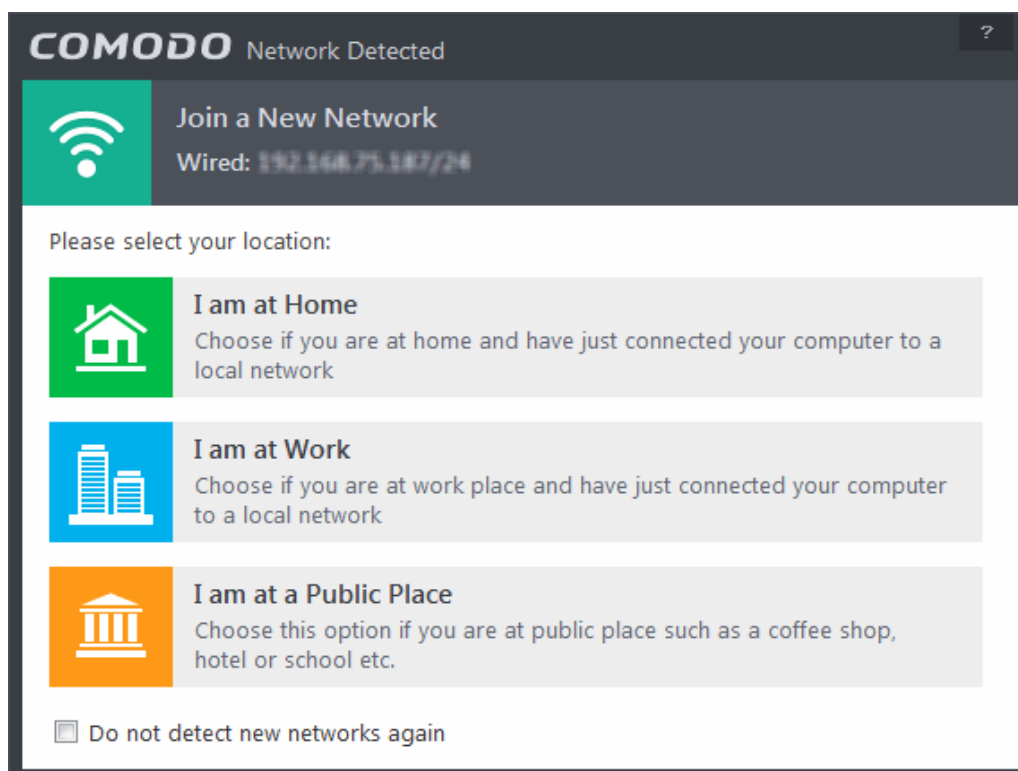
COMODO Network Detected

?

Join a New Network

Wired: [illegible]

Please select your location:

I am at Home
Choose if you are at home and have just connected your computer to a local network

I am at Work
Choose if you are at work place and have just connected your computer to a local network

I am at a Public Place
Choose this option if you are at public place such as a coffee shop, hotel or school etc.

Do not detect new networks again